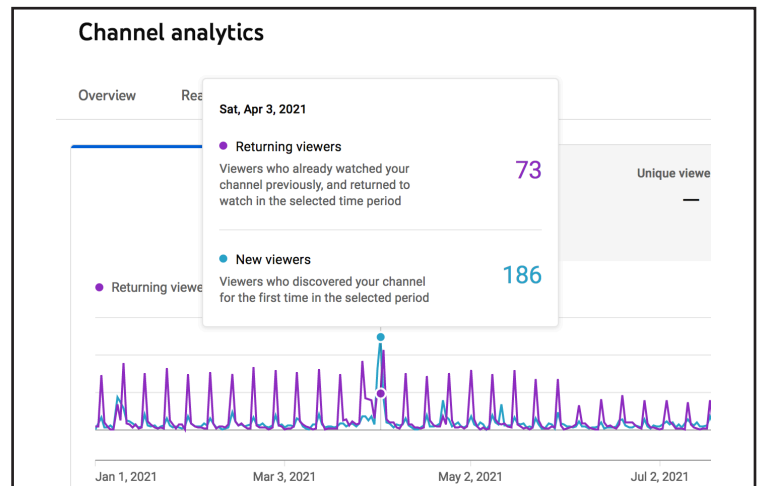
Channel analytics

Overview

Rea

Sat, Apr 3, 2021

Returning viewers

Viewers who already watched your channel previously, and returned to watch in the selected time period

73

New viewers

Viewers who discovered your channel for the first time in the selected period

186

Unique viewe

—

Returning viewe

Jan 1, 2021

Mar 3, 2021

May 2, 2021

Jul 2, 2021